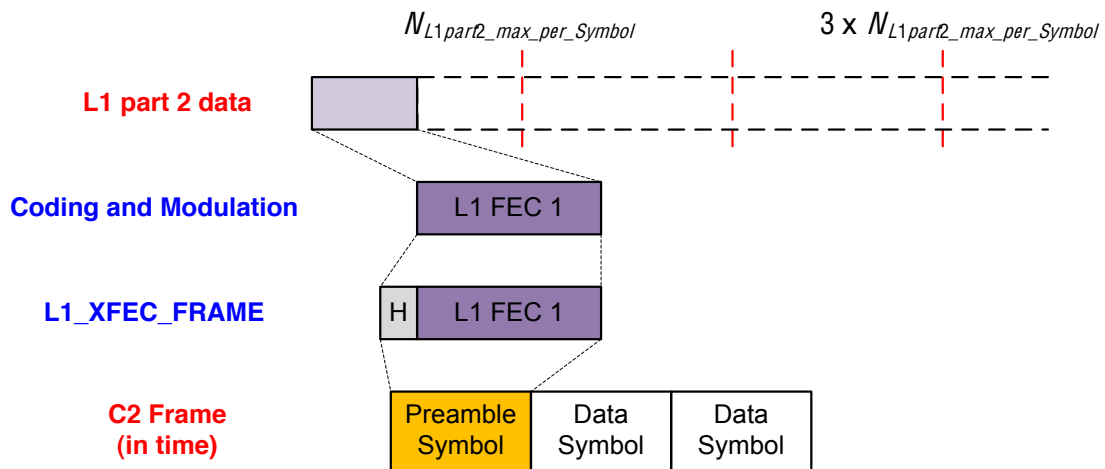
$N_{L1part2\_max\_per\_Symbol}$

3 x $N_{L1part2\_max\_per\_Symbol}$

L1 part 2 data

Coding and Modulation

L1 FEC 1

L1_XFEC_FRAME

H

L1 FEC 1

C2 Frame
(in time)

Preamble Symbol

Data Symbol

Data Symbol